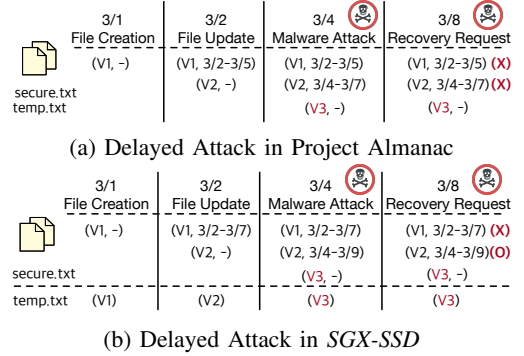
| | 3/1 File Creation | 3/2 File Update | 3/4 Malware Attack | 3/8 Recovery Request |
|---|---|---|---|---|
| secure.txt temp.txt | (V1, -) | (V1, 3/2–3/5) | (V1, 3/2–3/5) | (V1, 3/2–3/5) (X) |
| | | (V2, -) | (V2, 3/4–3/7) | (V2, 3/4–3/7) (X) |
| | | | (V3, -) | (V3, -) |

(a) Delayed Attack in Project Almanac

| | 3/1 File Creation | 3/2 File Update | 3/4 Malware Attack | 3/8 Recovery Request |
|---|---|---|---|---|
| secure.txt | (V1, -) | (V1, 3/2–3/7) | (V1, 3/2–3/7) | (V1, 3/2–3/7) (X) |
| | | (V2, -) | (V2, 3/4–3/9) | (V2, 3/4–3/9) (O) |
| | | | (V3, -) | (V3, -) |
| temp.txt | (V1) | (V2) | (V3) | (V3) |

(b) Delayed Attack in *SGX-SSD*